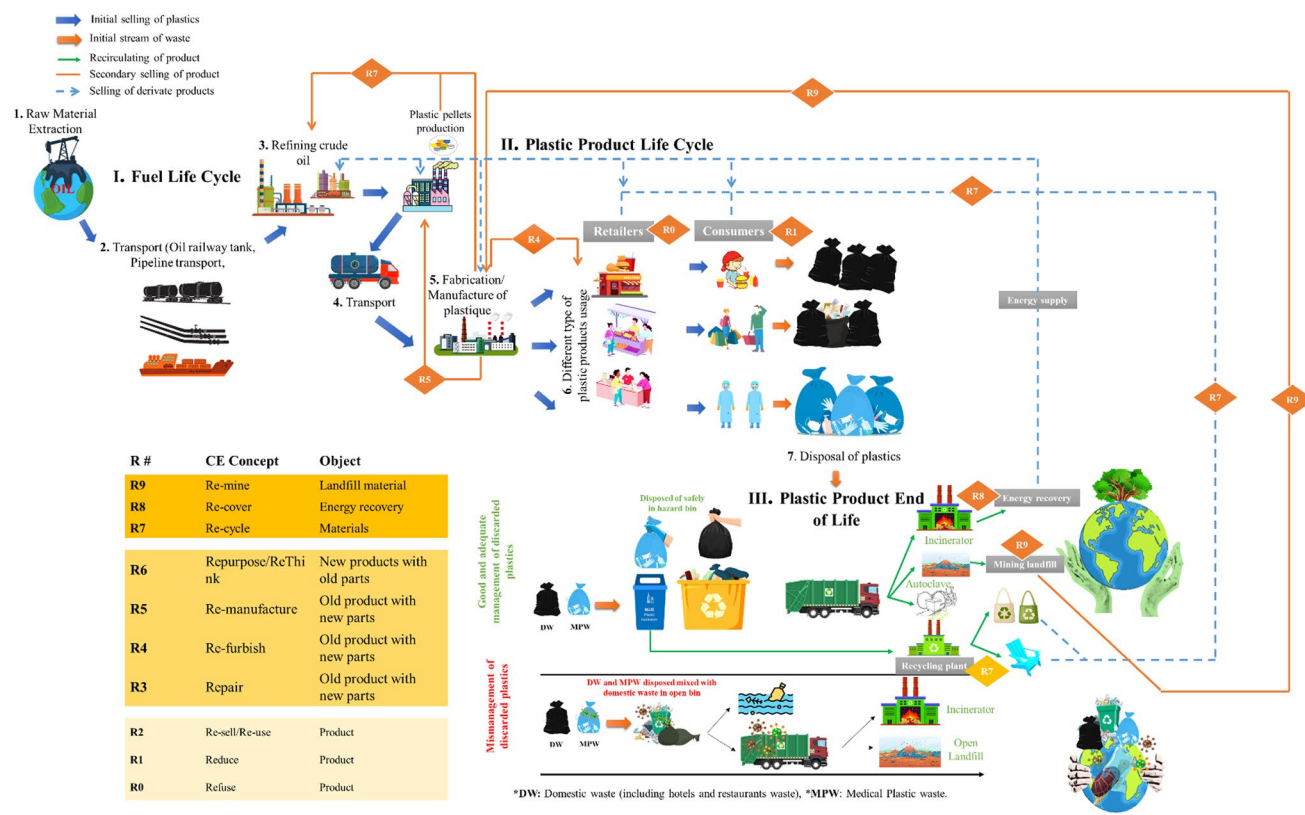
Initial selling of plastics
Initial stream of waste
Recirculating of product
Secondary selling of product
Selling of derivate products

R7
R9

1. Raw Material Extraction
OIL
I. Fuel Life Cycle
2. Transport (Oil railway tank, Pipeline transport,
3. Refining crude oil
Plastic pellets production
4. Transport
5. Fabrication/ Manufacture of plastique
R5
R4
II. Plastic Product Life Cycle
Retailers
R0
Consumers
R1
R7
6. Different type of plastic products usage
Energy supply
R7
R9
7. Disposal of plastics
III. Plastic Product End of Life
R8
Energy recovery
Incinerator
R9
Mining landfill
Autoclave
Recycling plant
R7
Good and adequate management of discarded plastics
Disposed of safely in hazard bin
DW
MPW
Mismanagement of discarded plastics
DW and MPW disposed mixed with domestic waste in open bin
DW
MPW
Incinerator
Open Landfill

| R # | CE Concept | Object |
|---|---|---|
| R9 | Re-mine | Landfill material |
| R8 | Re-cover | Energy recovery |
| R7 | Re-cycle | Materials |
| R6 | Repurpose/ReThink | New products with old parts |
| R5 | Re-manufacture | Old product with new parts |
| R4 | Re-furbish | Old product with new parts |
| R3 | Repair | Old product with new parts |
| R2 | Re-sell/Re-use | Product |
| R1 | Reduce | Product |
| R0 | Refuse | Product |

*DW: Domestic waste (including hotels and restaurants waste), *MPW: Medical Plastic waste.